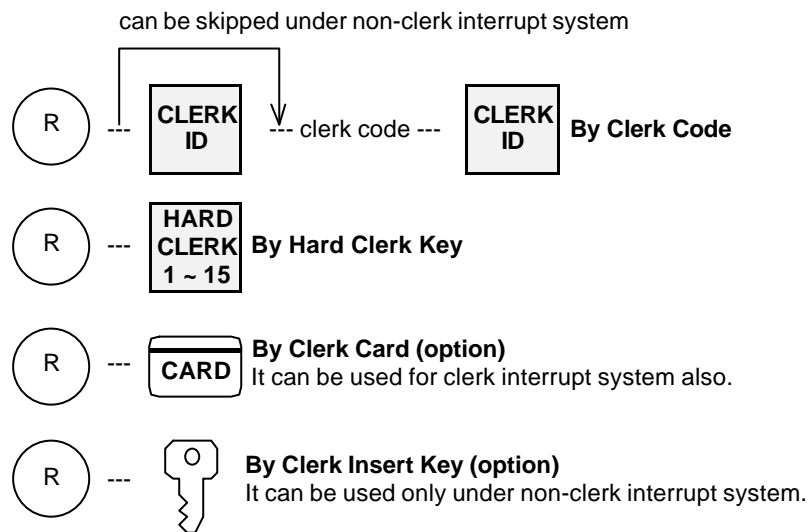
can be skipped under non-clerk interrupt system

R --- CLERK ID --- clerk code --- CLERK ID By Clerk Code

R --- HARD CLERK 1 ~ 15 By Hard Clerk Key

R --- CARD By Clerk Card (option)
It can be used for clerk interrupt system also.

R --- By Clerk Insert Key (option)
It can be used only under non-clerk interrupt system.